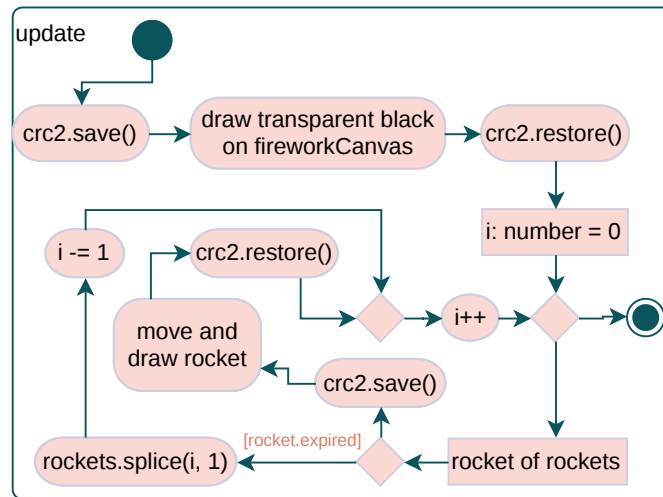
update

crc2.save()

draw transparent black on fireworkCanvas

crc2.restore()

i: number = 0

i -= 1

crc2.restore()

i++

move and draw rocket

crc2.save()

[rocket.expired]

rockets.splice(i, 1)

rocket of rockets